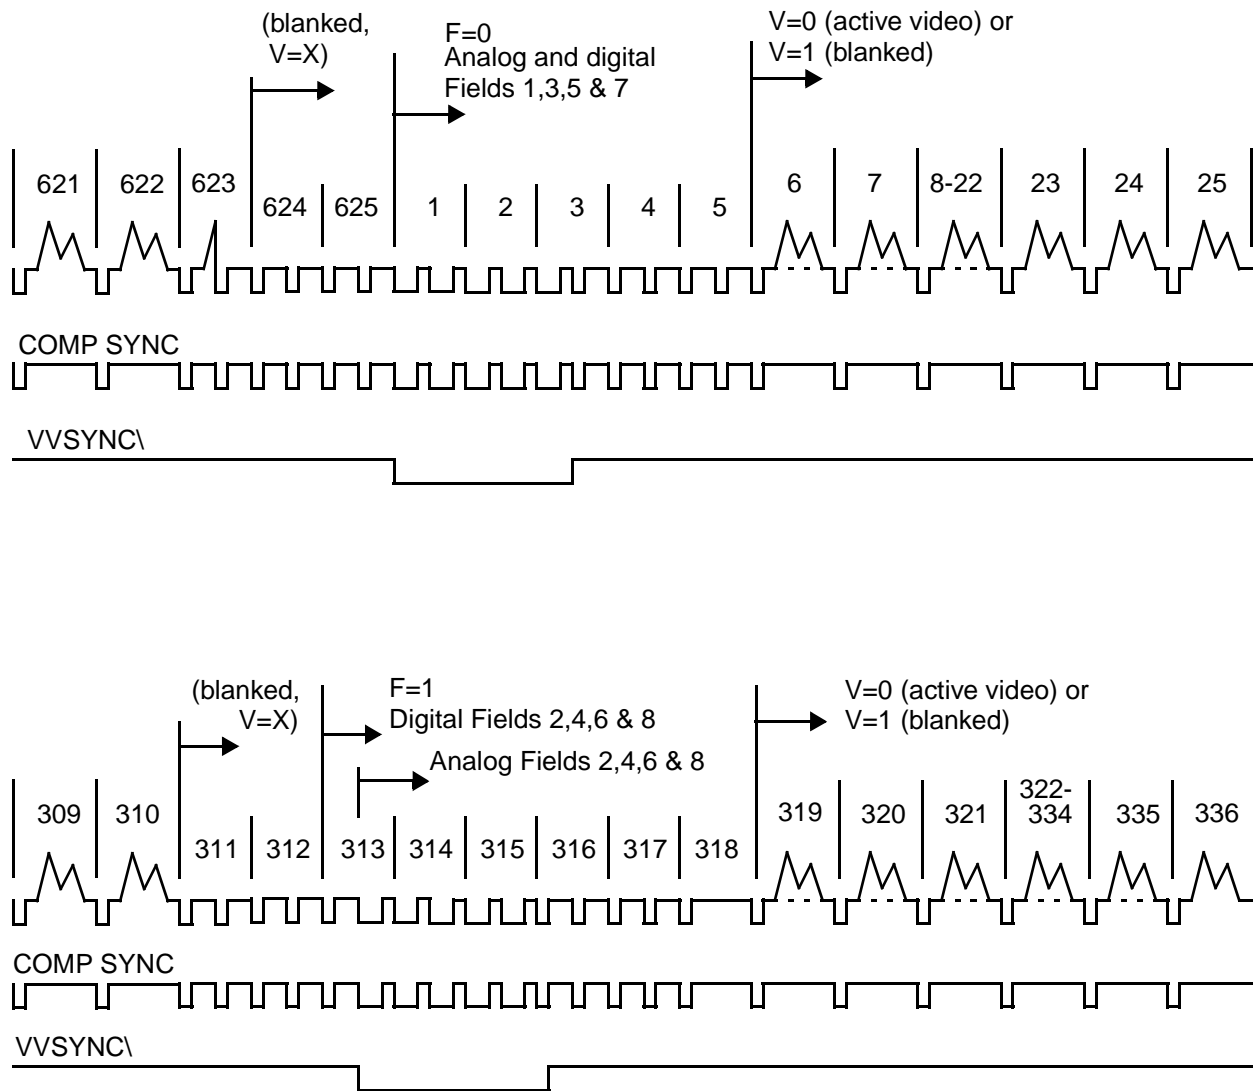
(blanked, V=X)

F=0
Analog and digital Fields 1,3,5 & 7

V=0 (active video) or V=1 (blanked)

621 622 623 624 625 1 2 3 4 5 6 7 8-22 23 24 25

COMP SYNC

VVSYNC\

(blanked, V=X)

F=1
Digital Fields 2,4,6 & 8

Analog Fields 2,4,6 & 8

V=0 (active video) or V=1 (blanked)

309 310 311 312 313 314 315 316 317 318 319 320 321 322-334 335 336

COMP SYNC

VVSYNC\